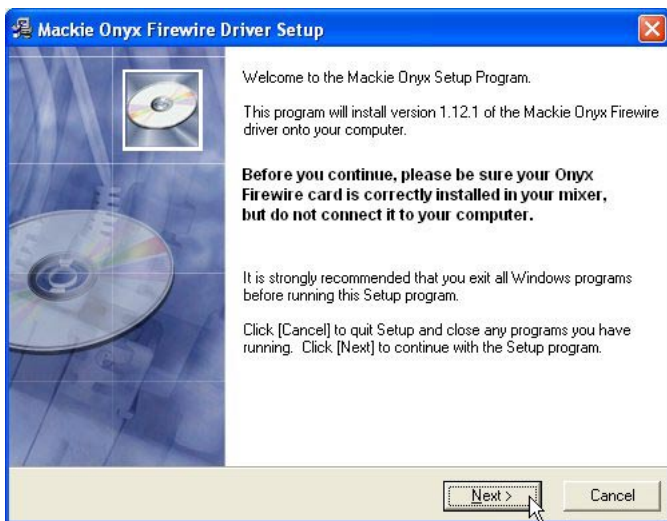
Mackie Onyx Firewire Driver Setup

Welcome to the Mackie Onyx Setup Program.

This program will install version 1.12.1 of the Mackie Onyx Firewire driver onto your computer.

**Before you continue, please be sure your Onyx Firewire card is correctly installed in your mixer, but do not connect it to your computer.**

It is strongly recommended that you exit all Windows programs before running this Setup program.

Click [Cancel] to quit Setup and close any programs you have running. Click [Next] to continue with the Setup program.

Next >

Cancel